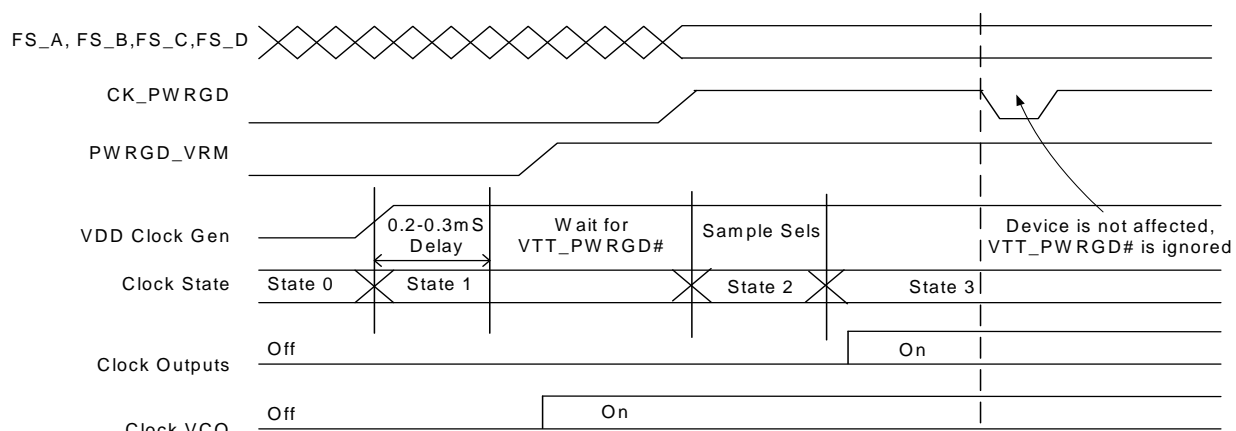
FS_A, FS_B,FS_C,FS_D

CK_PWRGD

PWRGD_VRM

VDD Clock Gen

0.2-0.3mS Delay

Wait for VTT_PWRGD#

Sample Sels

Device is not affected, VTT_PWRGD# is ignored

Clock State

State 0

State 1

State 2

State 3

Clock Outputs

Off

On

Clock VCO

Off

On